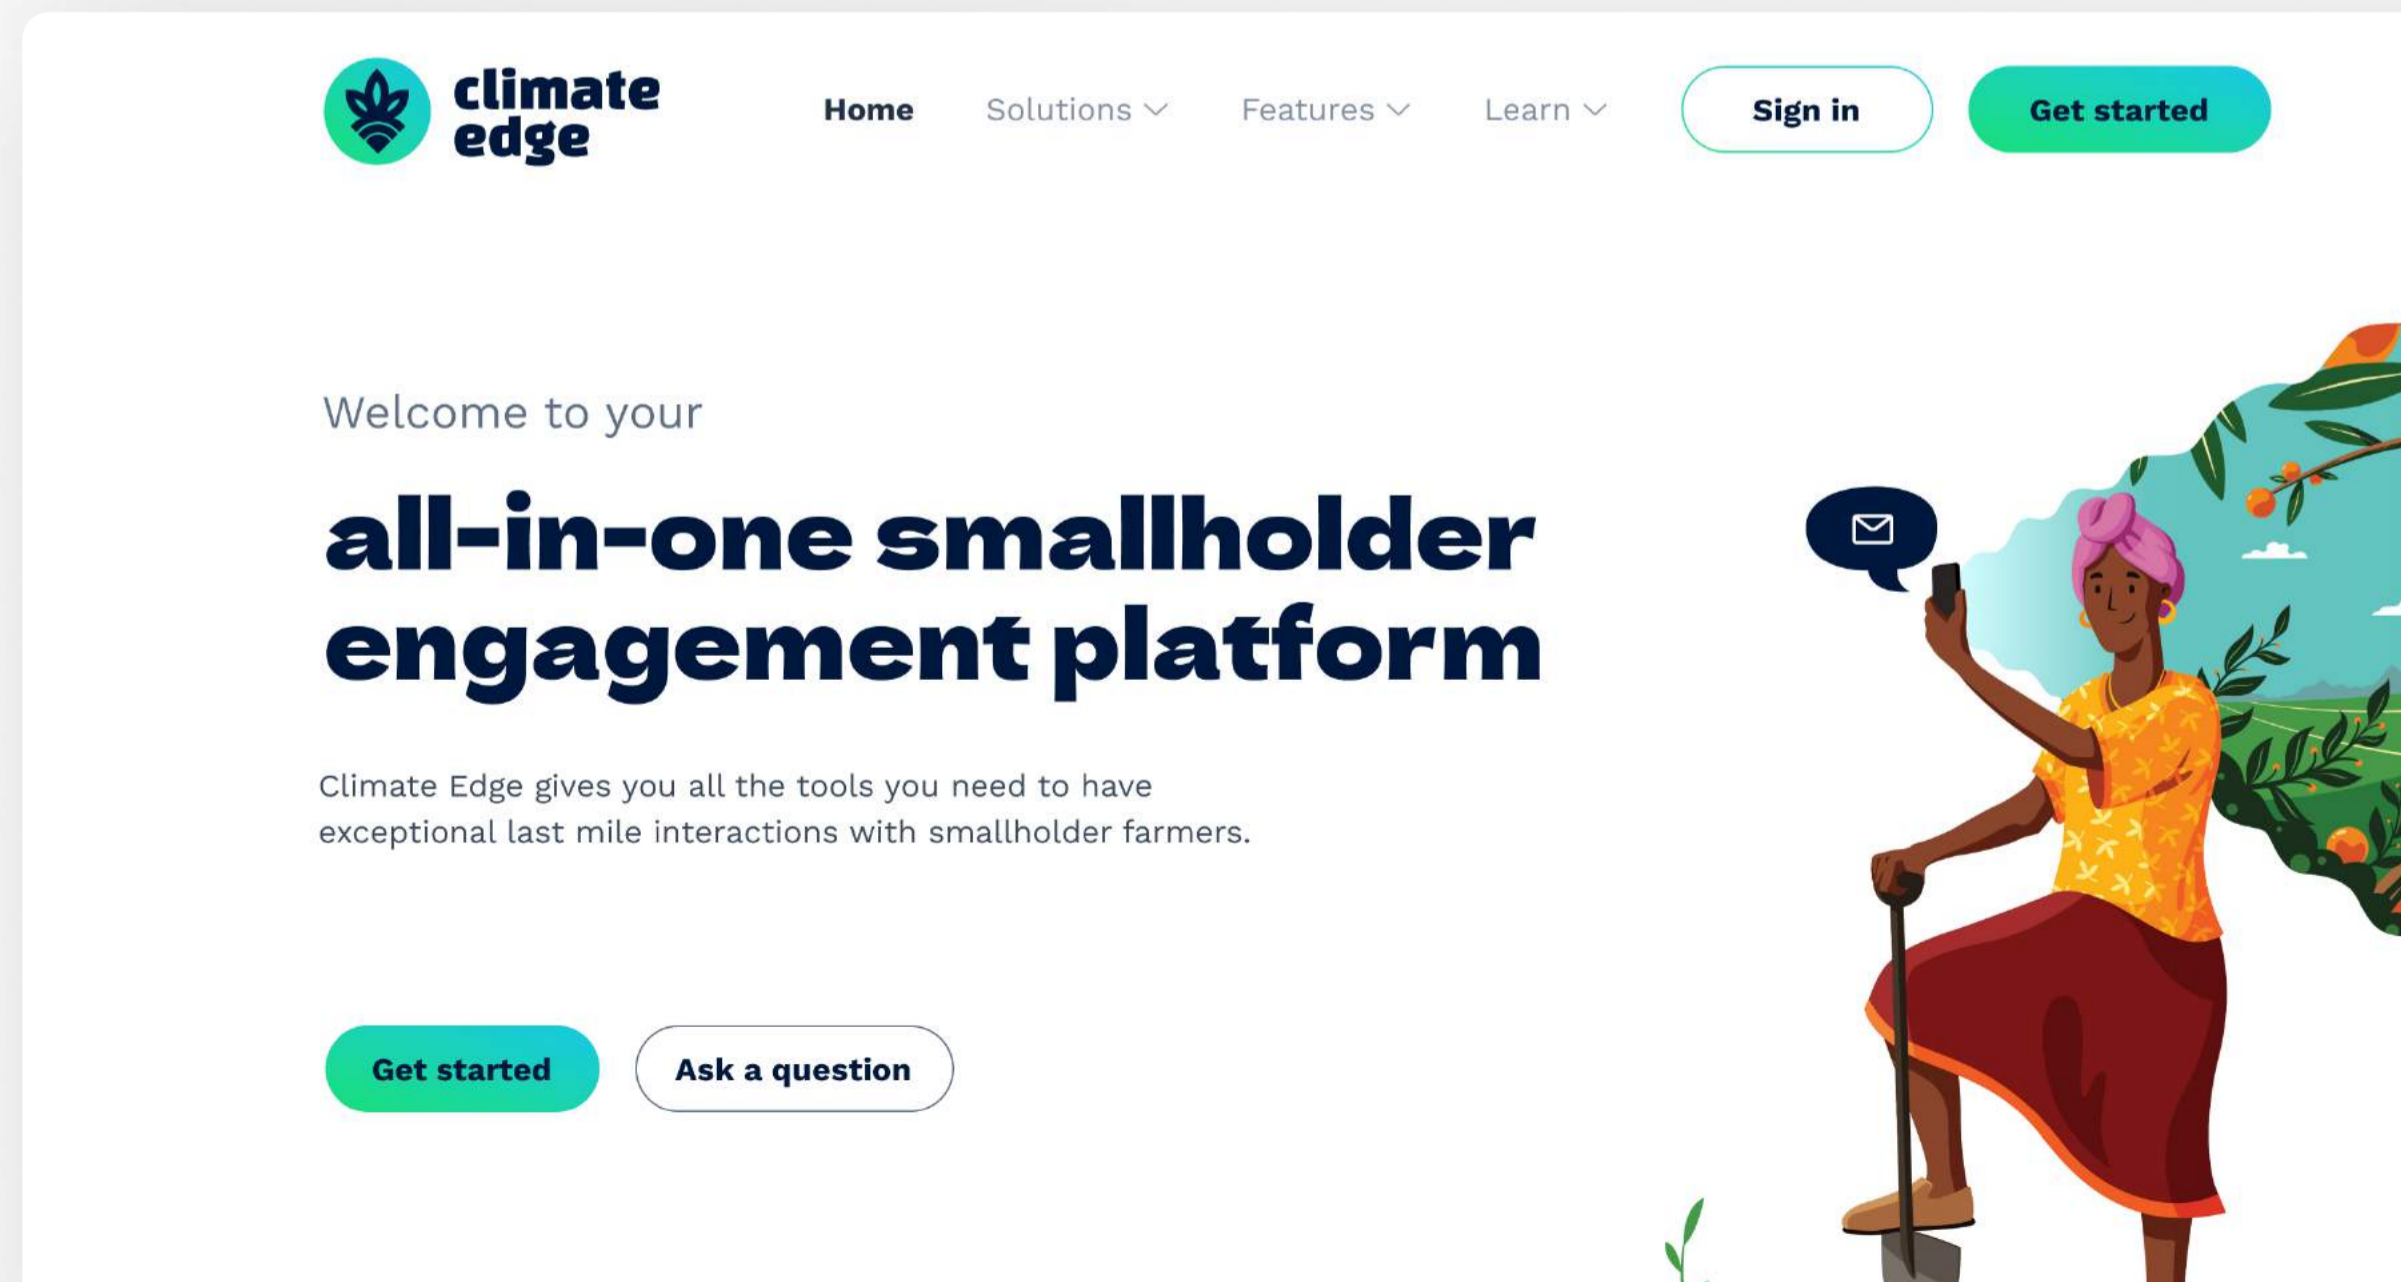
climate edge

Home Solutions Features Learn Sign in Get started

Welcome to your

all-in-one smallholder engagement platform

Climate Edge gives you all the tools you need to have exceptional last mile interactions with smallholder farmers.

Get started Ask a question